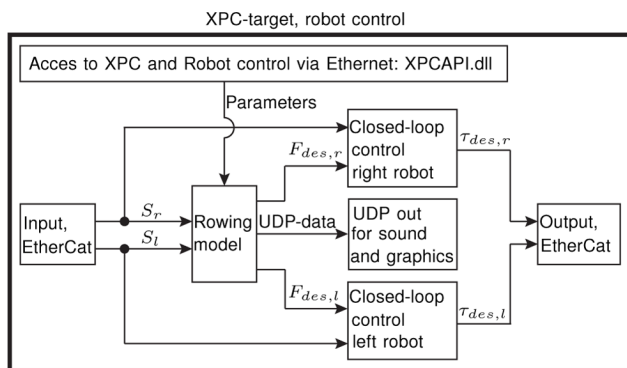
XPC-target, robot control

Acces to XPC and Robot control via Ethernet: XPCAPI.dll

Parameters

Closed-loop control right robot

$F_{des,r}$

$\tau_{des,r}$

Input, EtherCat

$S_r$

$S_l$

Rowing model

UDP-data

UDP out for sound and graphics

Output, EtherCat

$F_{des,l}$

Closed-loop control left robot

$\tau_{des,l}$